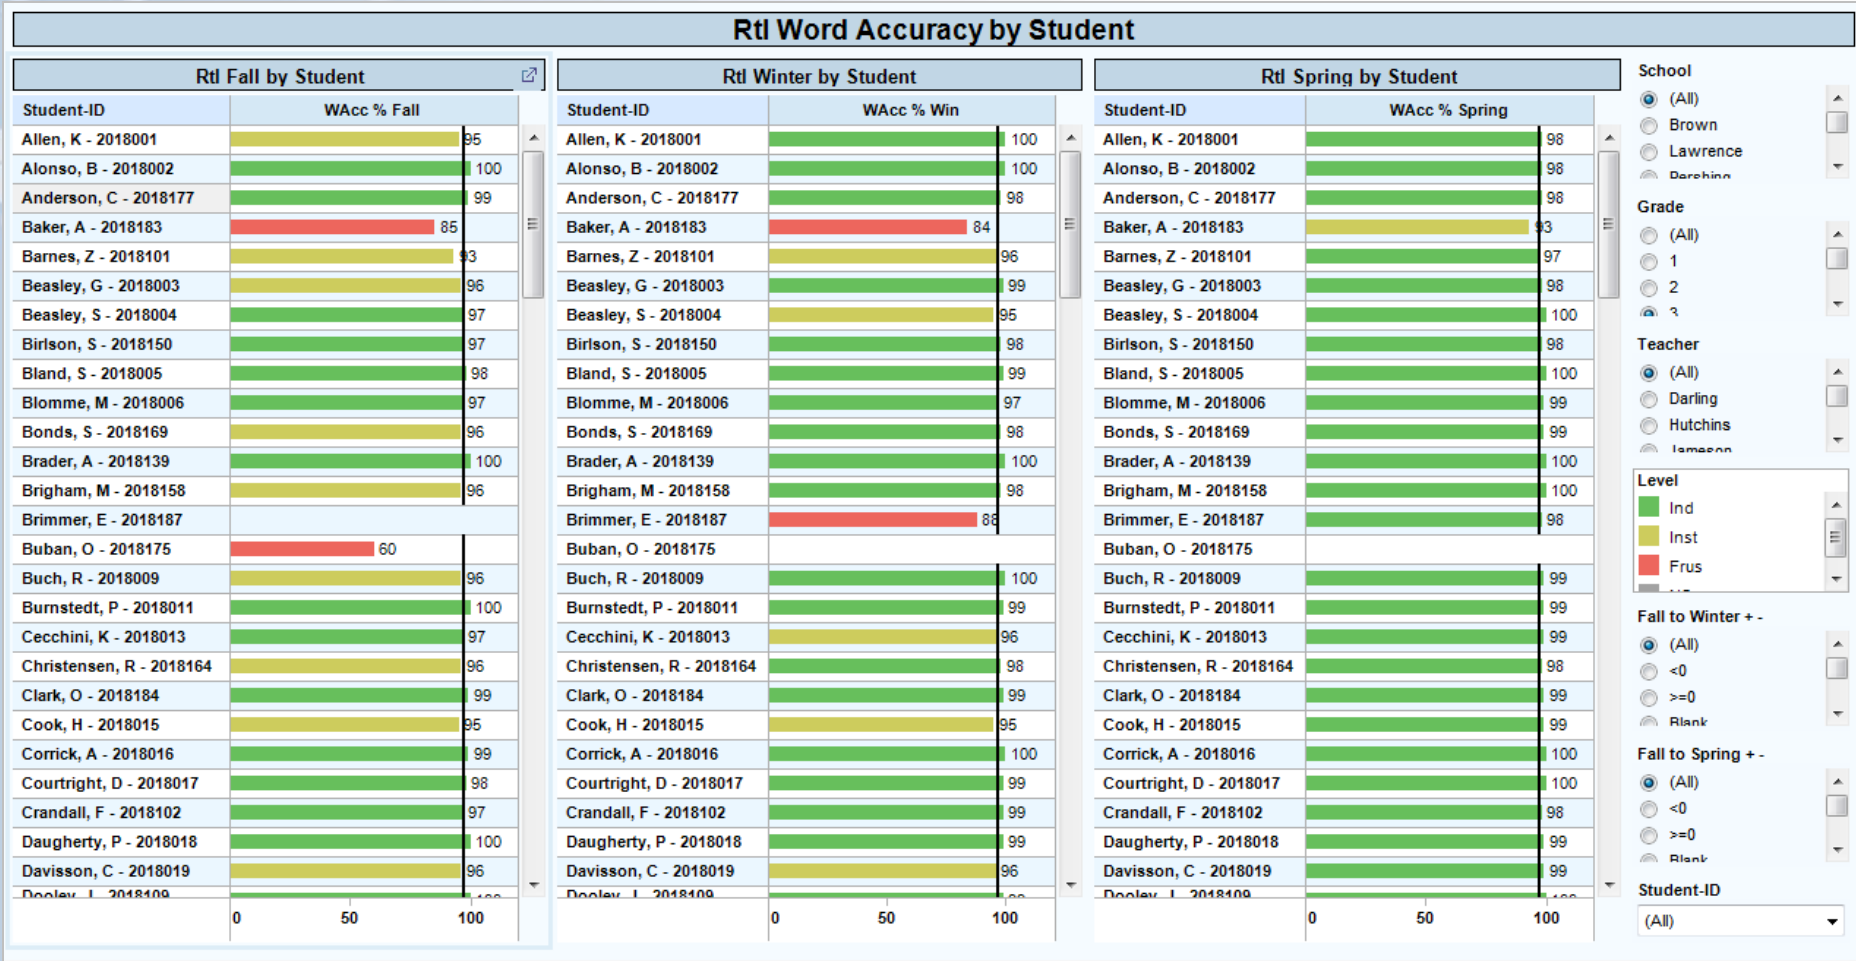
RtI Word Accuracy by Student

RtI Fall by Student

| Student-ID | WAcc % Fall |
|---|---|
| Allen, K - 2018001 | 95 |
| Alonso, B - 2018002 | 100 |
| Anderson, C - 2018177 | 99 |
| Baker, A - 2018183 | 85 |
| Barnes, Z - 2018101 | 93 |
| Beasley, G - 2018003 | 96 |
| Beasley, S - 2018004 | 97 |
| Birlson, S - 2018150 | 97 |
| Bland, S - 2018005 | 98 |
| Blomme, M - 2018006 | 97 |
| Bonds, S - 2018169 | 96 |
| Brader, A - 2018139 | 100 |
| Brigham, M - 2018158 | 96 |
| Brimmer, E - 2018187 | |
| Buban, O - 2018175 | 60 |
| Buch, R - 2018009 | 96 |
| Burnstedt, P - 2018011 | 100 |
| Cecchini, K - 2018013 | 97 |
| Christensen, R - 2018164 | 96 |
| Clark, O - 2018184 | 99 |
| Cook, H - 2018015 | 95 |
| Corrick, A - 2018016 | 99 |
| Courtright, D - 2018017 | 98 |
| Crandall, F - 2018102 | 97 |
| Daugherty, P - 2018018 | 100 |
| Davisson, C - 2018019 | 96 |
| Dooley, J - 2018109 | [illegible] |

0 50 100

RtI Winter by Student

| Student-ID | WAcc % Win |
|---|---|
| Allen, K - 2018001 | 100 |
| Alonso, B - 2018002 | 100 |
| Anderson, C - 2018177 | 98 |
| Baker, A - 2018183 | 84 |
| Barnes, Z - 2018101 | 96 |
| Beasley, G - 2018003 | 99 |
| Beasley, S - 2018004 | 95 |
| Birlson, S - 2018150 | 98 |
| Bland, S - 2018005 | 99 |
| Blomme, M - 2018006 | 97 |
| Bonds, S - 2018169 | 98 |
| Brader, A - 2018139 | 100 |
| Brigham, M - 2018158 | 98 |
| Brimmer, E - 2018187 | 88 |
| Buban, O - 2018175 | |
| Buch, R - 2018009 | 100 |
| Burnstedt, P - 2018011 | 99 |
| Cecchini, K - 2018013 | 96 |
| Christensen, R - 2018164 | 98 |
| Clark, O - 2018184 | 99 |
| Cook, H - 2018015 | 95 |
| Corrick, A - 2018016 | 100 |
| Courtright, D - 2018017 | 99 |
| Crandall, F - 2018102 | 99 |
| Daugherty, P - 2018018 | 99 |
| Davisson, C - 2018019 | 96 |
| Dooley, J - 2018109 | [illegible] |

0 50 100

RtI Spring by Student

| Student-ID | WAcc % Spring |
|---|---|
| Allen, K - 2018001 | 98 |
| Alonso, B - 2018002 | 98 |
| Anderson, C - 2018177 | 98 |
| Baker, A - 2018183 | 93 |
| Barnes, Z - 2018101 | 97 |
| Beasley, G - 2018003 | 98 |
| Beasley, S - 2018004 | 100 |
| Birlson, S - 2018150 | 98 |
| Bland, S - 2018005 | 100 |
| Blomme, M - 2018006 | 99 |
| Bonds, S - 2018169 | 99 |
| Brader, A - 2018139 | 100 |
| Brigham, M - 2018158 | 100 |
| Brimmer, E - 2018187 | 98 |
| Buban, O - 2018175 | |
| Buch, R - 2018009 | 99 |
| Burnstedt, P - 2018011 | 99 |
| Cecchini, K - 2018013 | 99 |
| Christensen, R - 2018164 | 98 |
| Clark, O - 2018184 | 99 |
| Cook, H - 2018015 | 99 |
| Corrick, A - 2018016 | 100 |
| Courtright, D - 2018017 | 100 |
| Crandall, F - 2018102 | 98 |
| Daugherty, P - 2018018 | 99 |
| Davisson, C - 2018019 | 99 |
| Dooley, J - 2018109 | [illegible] |

0 50 100

School
(All)
Brown
Lawrence
Pershing

Grade
(All)
1
2
3

Teacher
(All)
Darling
Hutchins
Jameson

Level
Ind
Inst
Frus
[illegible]

Fall to Winter + -
(All)
<0
>=0
Blank

Fall to Spring + -
(All)
<0
>=0
Blank

Student-ID
(All)